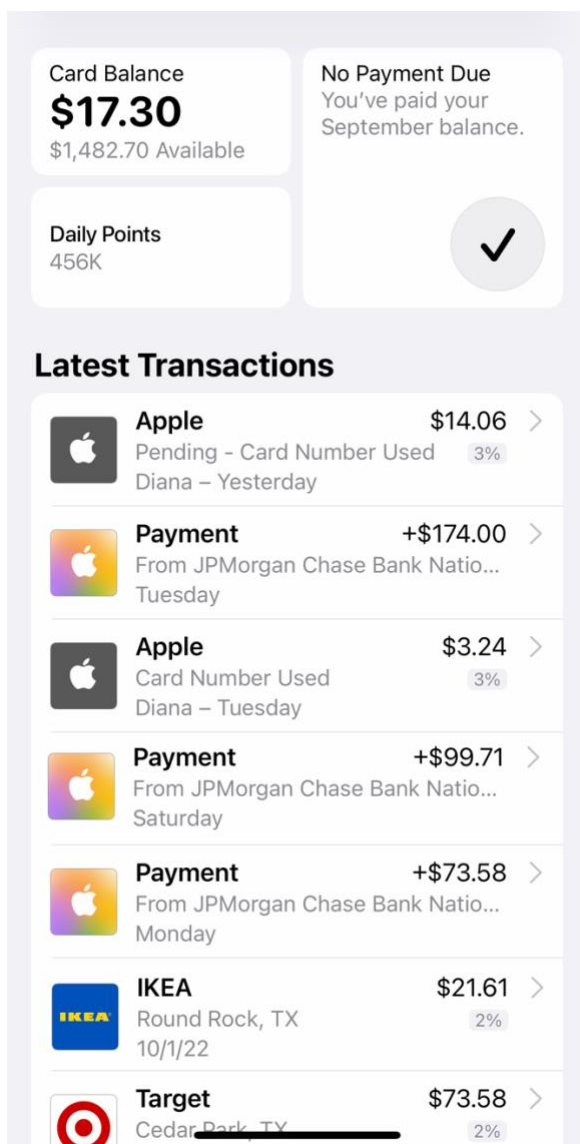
Card Balance
$17.30
$1,482.70 Available

No Payment Due
You've paid your September balance.

Daily Points
456K

Latest Transactions

Apple
Pending - Card Number Used
Diana – Yesterday
$14.06
3%

Payment
From JPMorgan Chase Bank Natio...
Tuesday
+$174.00

Apple
Card Number Used
Diana – Tuesday
$3.24
3%

Payment
From JPMorgan Chase Bank Natio...
Saturday
+$99.71

Payment
From JPMorgan Chase Bank Natio...
Monday
+$73.58

IKEA
IKEA
Round Rock, TX
10/1/22
$21.61
2%

Target
Cedar Park, TX
$73.58
2%